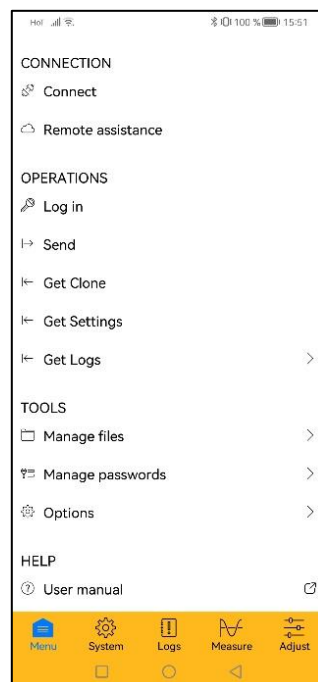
Hol 100 % 15:51

CONNECTION

Connect

Remote assistance

OPERATIONS

Log in

Send

Get Clone

Get Settings

Get Logs

TOOLS

Manage files

Manage passwords

Options

HELP

User manual

Menu System Logs Measure Adjust